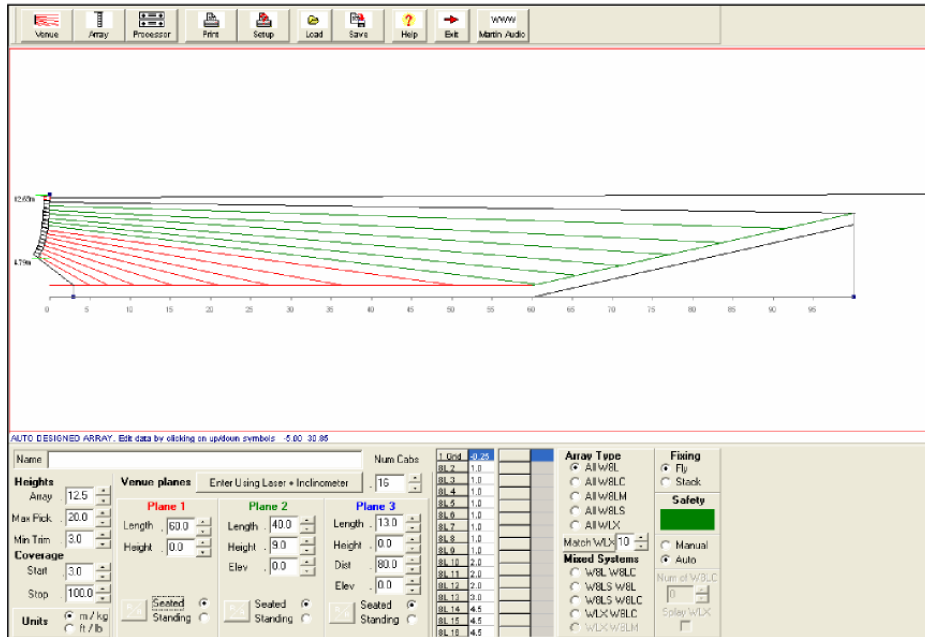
Venue Array Processor Print Setup Load Save Help Exit WWW Martin Audio

12.65m

4.79m

0 5 10 15 20 25 30 35 40 45 50 55 60 65 70 75 80 85 90 95

AUTO DESIGNED ARRAY. Edit data by clicking on up/down symbols -5.80 30.85

Name

Num Cabs 16

Heights
Array 12.5
Max Pick 20.0
Min Trim 3.0
Coverage
Start 3.0
Stop 100.0
Units m / kg ft / lb

Venue planes Enter Using Laser + Inclinometer

Plane 1
Length 60.0
Height 0.0
Seated
Standing

Plane 2
Length 40.0
Height 9.0
Elev 0.0
Seated
Standing

Plane 3
Length 13.0
Height 0.0
Dist 80.0
Elev 0.0
Seated
Standing

| | |
|---|---|
| 1 Grid | -0.25 |
| 8L 2 | 1.0 |
| 8L 3 | 1.0 |
| 8L 4 | 1.0 |
| 8L 5 | 1.0 |
| 8L 6 | 1.0 |
| 8L 7 | 1.0 |
| 8L 8 | 1.0 |
| 8L 9 | 1.0 |
| 8L 10 | 2.0 |
| 8L 11 | 2.0 |
| 8L 12 | 2.0 |
| 8L 13 | 3.0 |
| 8L 14 | 4.5 |
| 8L 15 | 4.5 |
| 8L 16 | 4.5 |

Array Type
All W8L
All W8LC
All W8LM
All W8LS
All WLX
Match WLX 10
Mixed Systems
W8L W8LC
W8LS W8L
W8LS W8LC
WLX W8LC
WLX W8LM

Fixing
Fly
Stack
Safety
Manual
Auto
Num of W8LC
0
Splay WLX